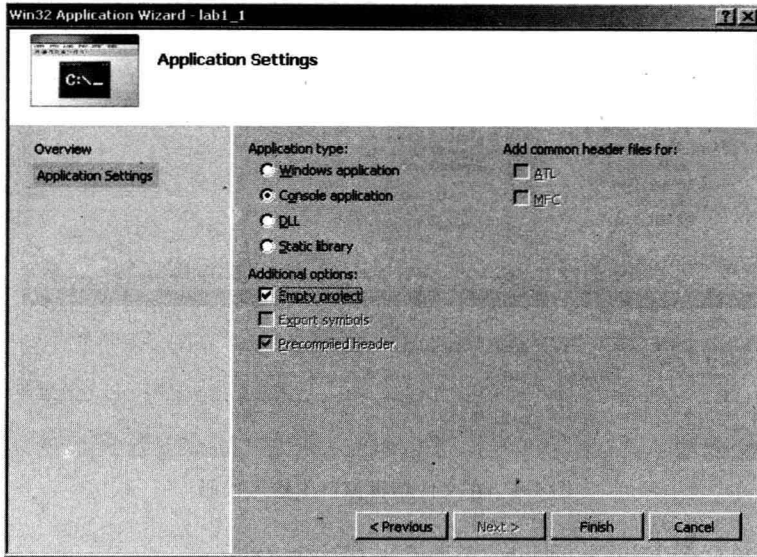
Win32 Application Wizard - lab1_1

C:\_

Application Settings

Overview

Application Settings

Application type:

Windows application

Console application

DLL

Static library

Additional options:

Empty project

Export symbols

Precompiled header

Add common header files for:

ATL

MFC

< Previous

Next >

Finish

Cancel